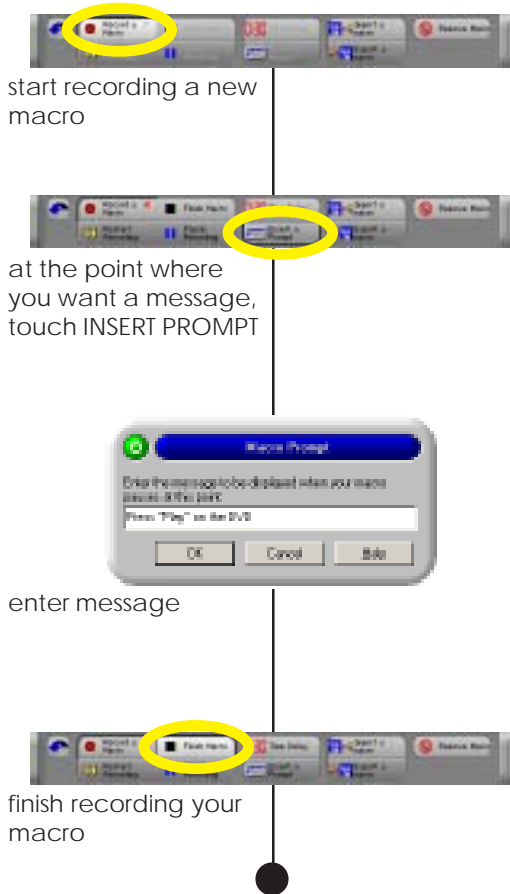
Record a Macro

start recording a new macro

Record a Macro  Finish Macro  Insert a Prompt

at the point where you want a message, touch INSERT PROMPT

Macro Prompt

Enter the message to be displayed when your macro pauses at this point.

Press "Play" on the DVD

OK  Cancel  Help

enter message

Record a Macro  Finish Macro  Time Delay

finish recording your macro